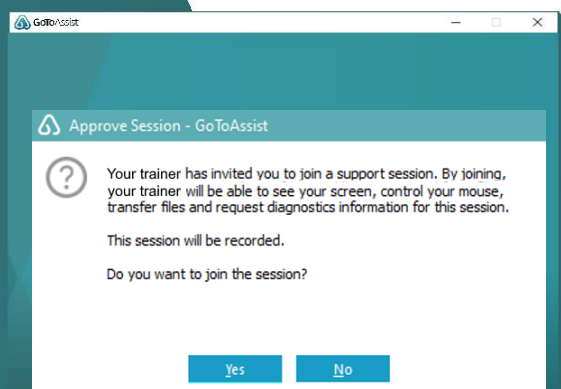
GoToAssist

Approve Session - GoToAssist

Your trainer has invited you to join a support session. By joining, your trainer will be able to see your screen, control your mouse, transfer files and request diagnostics information for this session.

This session will be recorded.

Do you want to join the session?

Yes

No